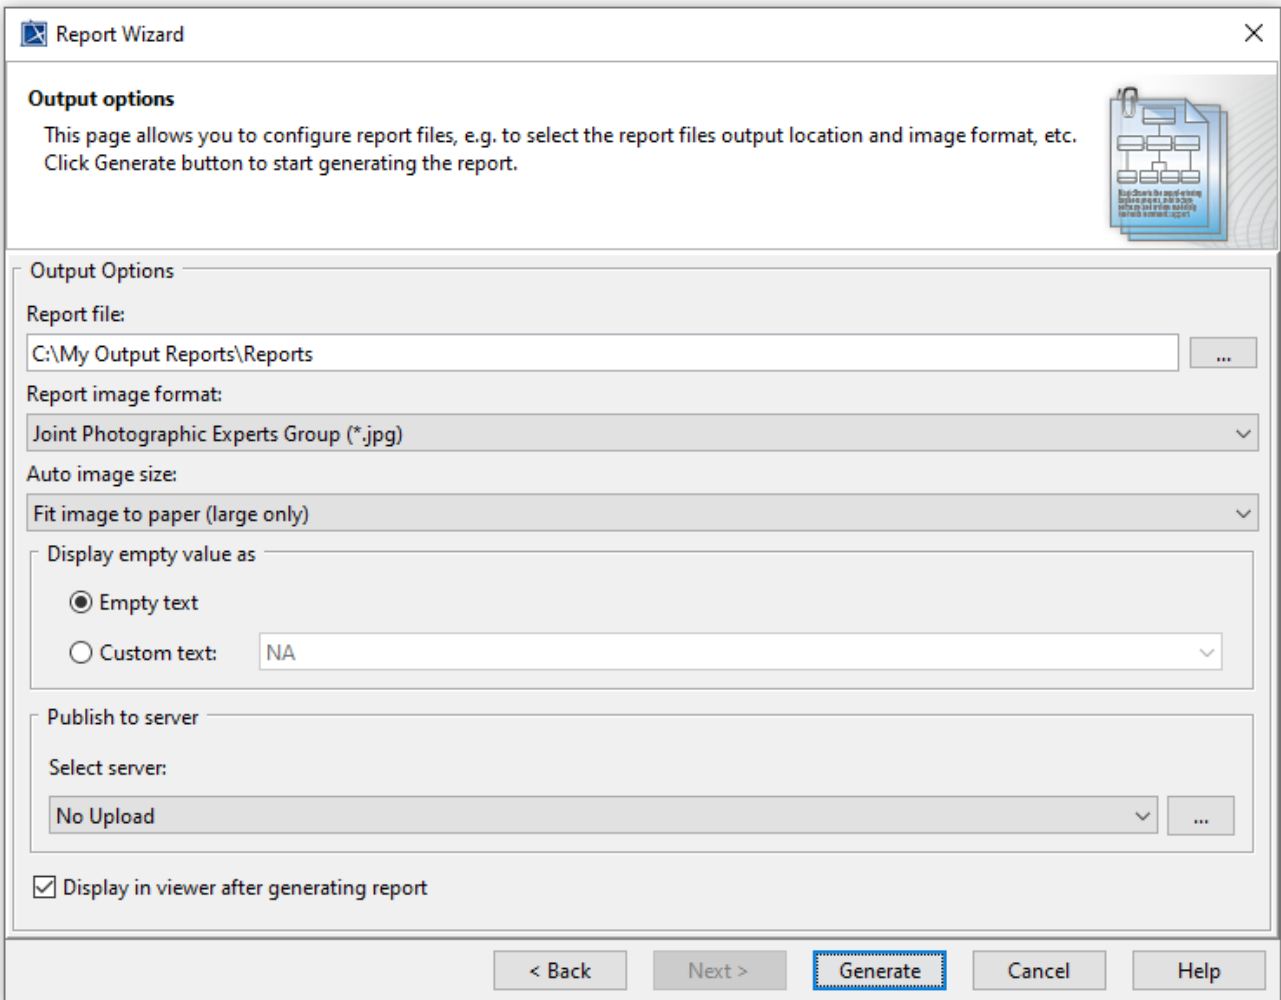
Report Wizard

Output options

This page allows you to configure report files, e.g. to select the report files output location and image format, etc. Click Generate button to start generating the report.

Output Options

Report file:

C:\My Output Reports\Reports

...

Report image format:

Joint Photographic Experts Group (*.jpg)

Auto image size:

Fit image to paper (large only)

Display empty value as

Empty text

Custom text: NA

Publish to server

Select server:

No Upload

...

Display in viewer after generating report

< Back Next > Generate Cancel Help